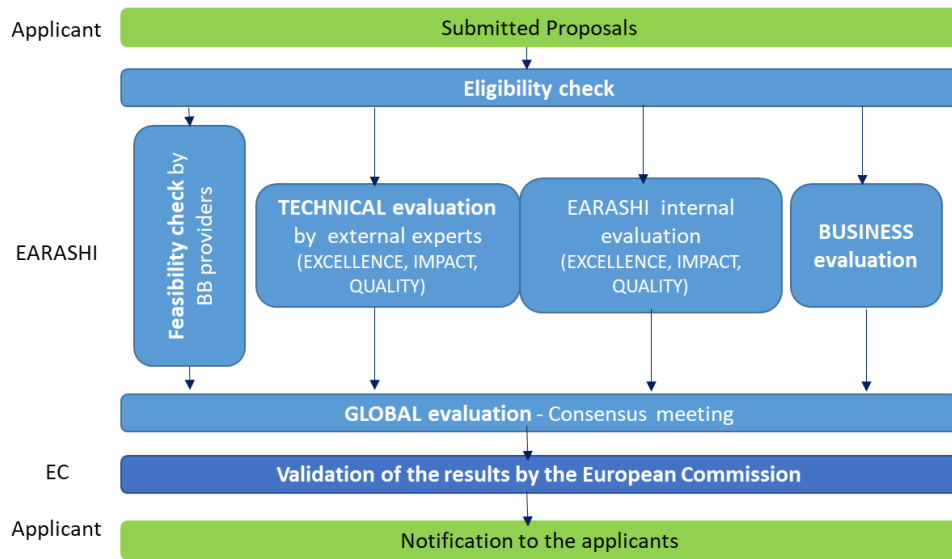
Applicant

Submitted Proposals

Eligibility check

Feasibility check by BB providers

TECHNICAL evaluation by external experts (EXCELLENCE, IMPACT, QUALITY)

EARASHI internal evaluation (EXCELLENCE, IMPACT, QUALITY)

BUSINESS evaluation

EARASHI

GLOBAL evaluation - Consensus meeting

EC

Validation of the results by the European Commission

Applicant

Notification to the applicants